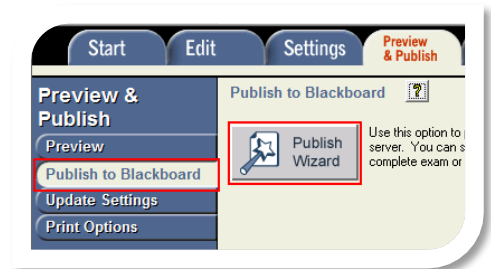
Start
Edit
Settings
Preview & Publish

Preview & Publish
Preview
Publish to Blackboard
Update Settings
Print Options

Publish to Blackboard
?

Publish Wizard

Use this option to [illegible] server. You can s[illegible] complete exam or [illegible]